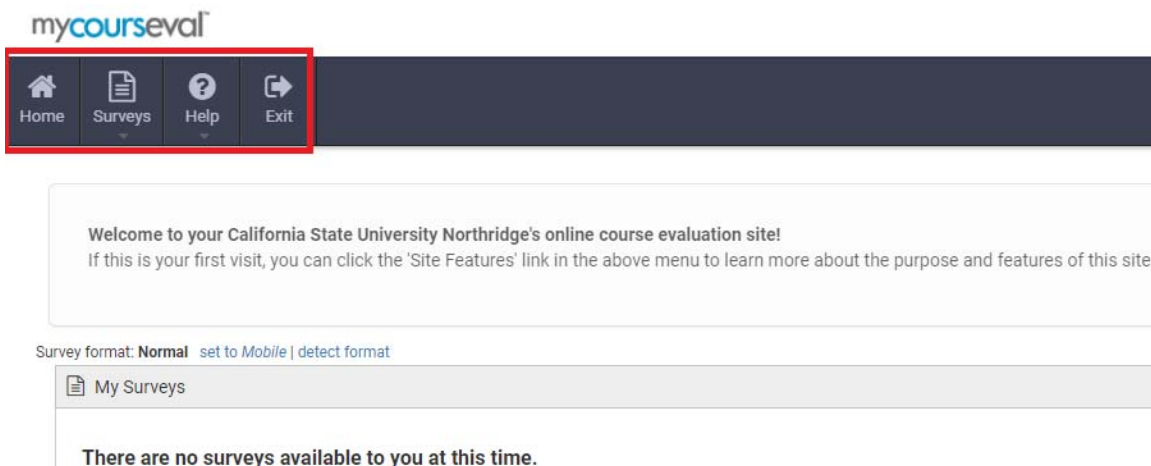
mycourseval

Home Surveys Help Exit

Welcome to your California State University Northridge's online course evaluation site!
If this is your first visit, you can click the 'Site Features' link in the above menu to learn more about the purpose and features of this site

Survey format: Normal set to Mobile | detect format

My Surveys

There are no surveys available to you at this time.